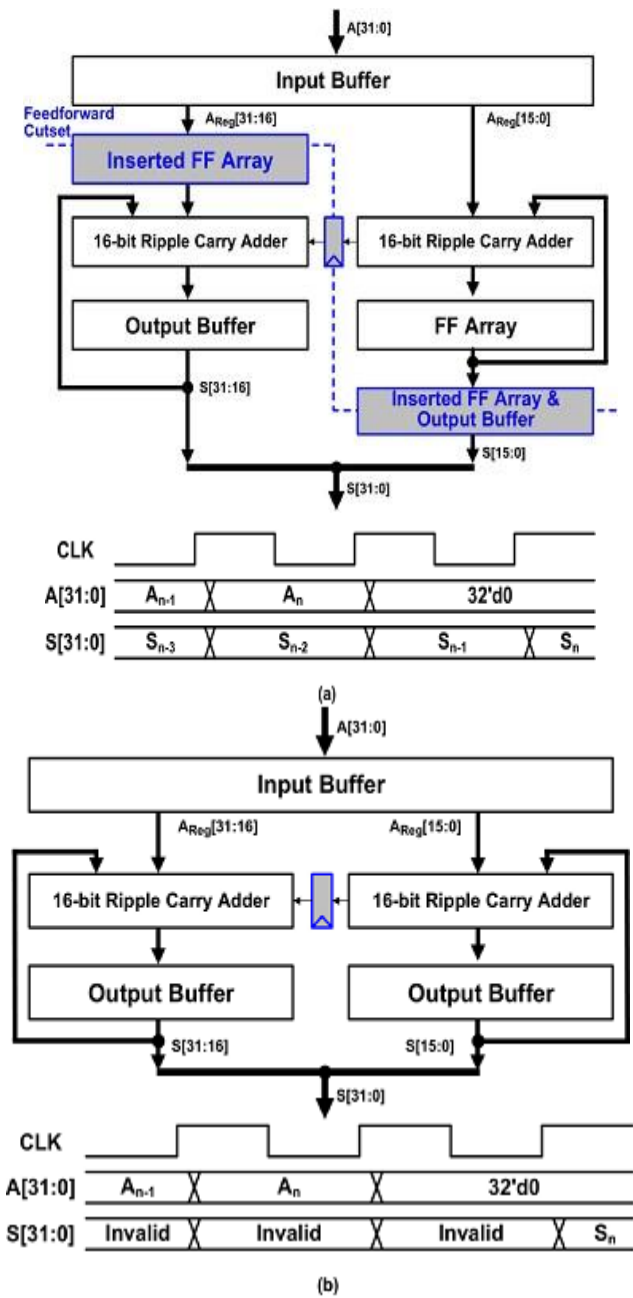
A[31:0]

Input Buffer

Feedforward Cutset

$A_{Reg}[31:16]$

$A_{Reg}[15:0]$

Inserted FF Array

16-bit Ripple Carry Adder

16-bit Ripple Carry Adder

Output Buffer

FF Array

S[31:16]

Inserted FF Array & Output Buffer

S[15:0]

S[31:0]

| CLK | | | | |
|---|---|---|---|---|
| A[31:0] | $A_{n-1}$ | $A_n$ | 32'd0 | |
| S[31:0] | $S_{n-3}$ | $S_{n-2}$ | $S_{n-1}$ | $S_n$ |

(a)

A[31:0]

Input Buffer

$A_{Reg}[31:16]$

$A_{Reg}[15:0]$

16-bit Ripple Carry Adder

16-bit Ripple Carry Adder

Output Buffer

Output Buffer

S[31:16]

S[15:0]

S[31:0]

| CLK | | | | |
|---|---|---|---|---|
| A[31:0] | $A_{n-1}$ | $A_n$ | 32'd0 | |
| S[31:0] | Invalid | Invalid | Invalid | $S_n$ |

(b)